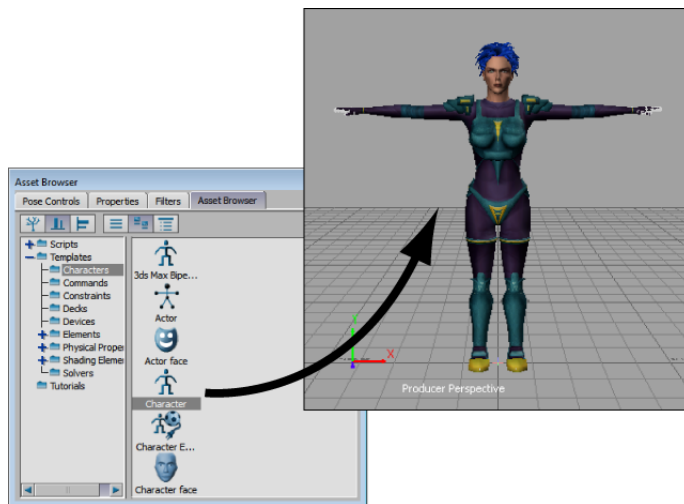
Asset Browser

Pose Controls | Properties | Filters | Asset Browser

Scripts
Templates
Characters
Commands
Constraints
Decks
Devices
Elements
Physical Prope
Shading Eleme
Solvers
Tutorials

3ds Max Bipe...
Actor
Actor face
Character
Character E...
Character face

Producer Perspective